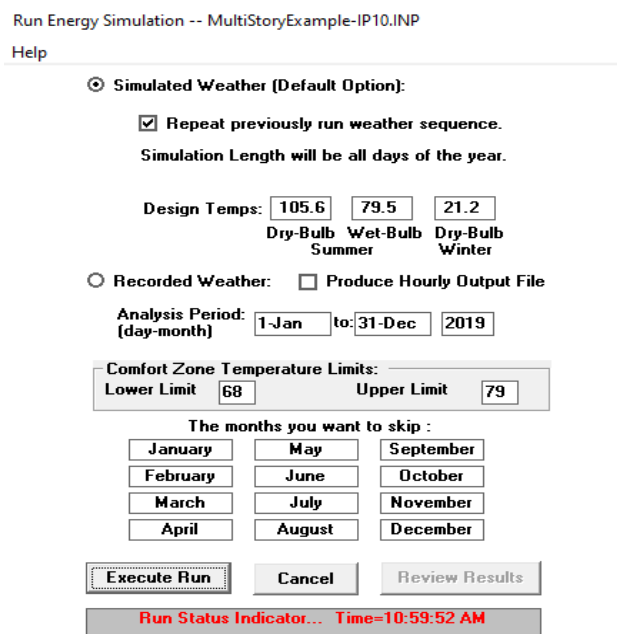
Run Energy Simulation -- MultiStoryExample-IP10.INP

Help

Simulated Weather (Default Option):

Repeat previously run weather sequence.

Simulation Length will be all days of the year.

Design Temps: 105.6 79.5 21.2

Dry-Bulb Wet-Bulb Dry-Bulb
Summer Winter

Recorded Weather: Produce Hourly Output File

Analysis Period: (day-month) 1-Jan to: 31-Dec 2019

Comfort Zone Temperature Limits:
Lower Limit 68 Upper Limit 79

The months you want to skip :

| January | May | September |
|---|---|---|
| February | June | October |
| March | July | November |
| April | August | December |

Execute Run Cancel Review Results

Run Status Indicator... Time=10:59:52 AM